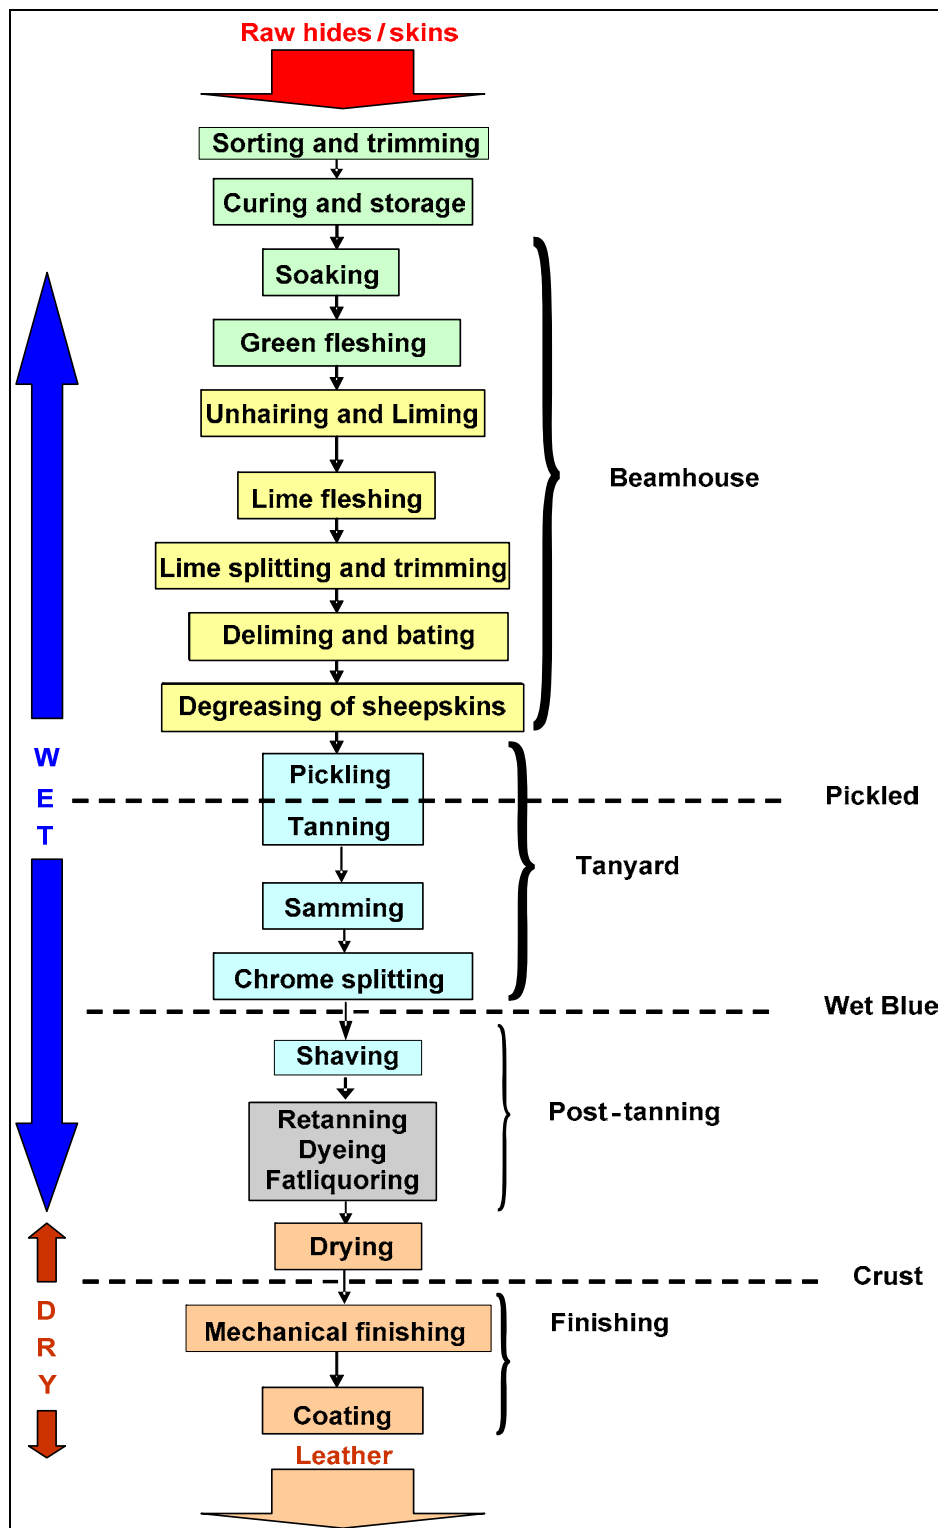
Raw hides / skins

Sorting and trimming

Curing and storage

Soaking

Green fleshing

Unhairing and Liming

Lime fleshing

Lime splitting and trimming

Deliming and bating

Degreasing of sheepskins

Beamhouse

W
E
T

Pickling

Pickled

Tanning

Tanyard

Samming

Chrome splitting

Wet Blue

Shaving

Retanning
Dyeing
Fatliquoring

Post-tanning

Drying

Crust

D
R
Y

Mechanical finishing

Finishing

Coating

Leather